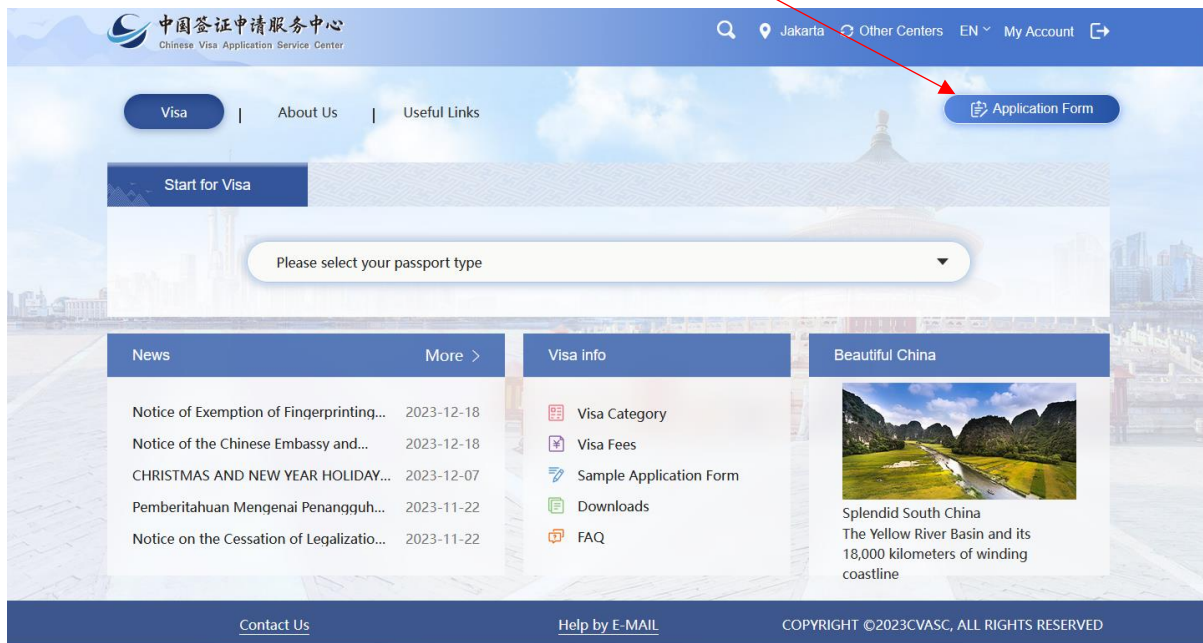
中国签证申请服务中心
Chinese Visa Application Service Center

Jakarta Other Centers EN My Account

Visa | About Us | Useful Links

Application Form

Start for Visa

Please select your passport type

News More >

Notice of Exemption of Fingerprinting... 2023-12-18
Notice of the Chinese Embassy and... 2023-12-18
CHRISTMAS AND NEW YEAR HOLIDAY... 2023-12-07
Pemberitahuan Mengenai Penangguh... 2023-11-22
Notice on the Cessation of Legalizatio... 2023-11-22

Visa info

Visa Category
Visa Fees
Sample Application Form
Downloads
FAQ

Beautiful China

Splendid South China
The Yellow River Basin and its 18,000 kilometers of winding coastline

Contact Us Help by E-MAIL COPYRIGHT ©2023CVASC, ALL RIGHTS RESERVED